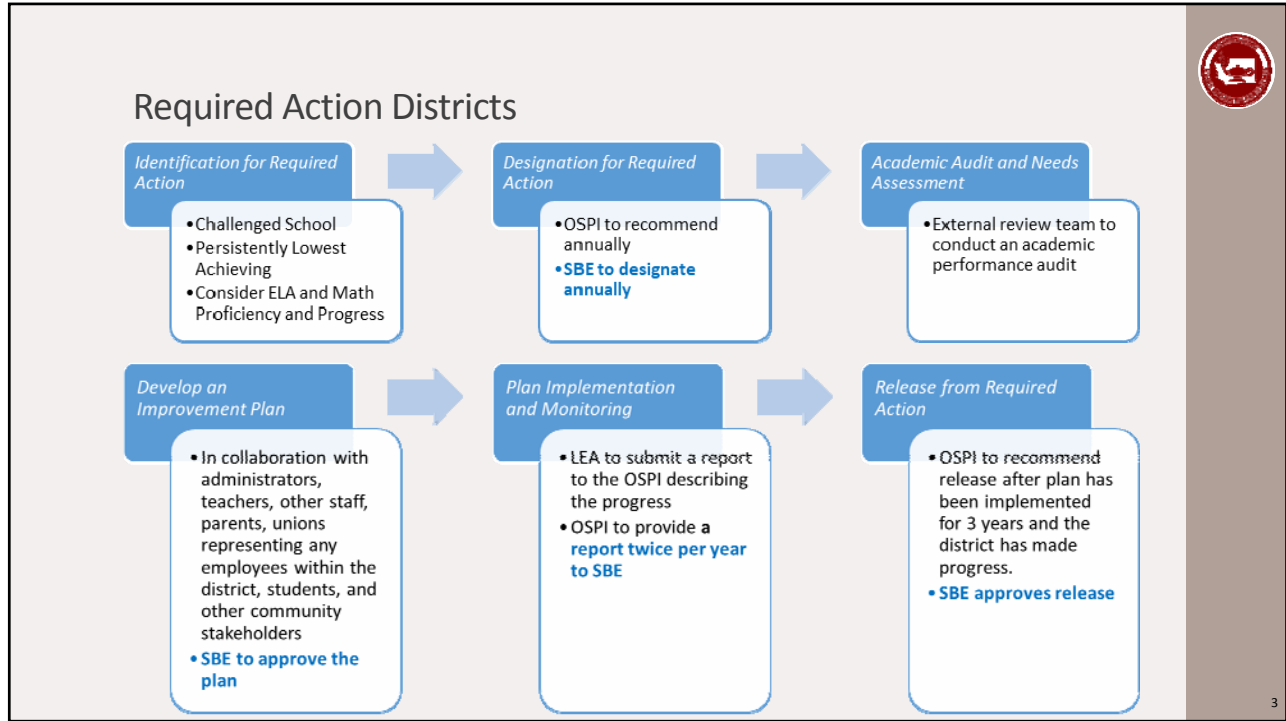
Required Action Districts

Identification for Required Action

- Challenged School
- Persistently Lowest Achieving
- Consider ELA and Math Proficiency and Progress

Designation for Required Action

- OSPI to recommend annually
- SBE to designate annually

Academic Audit and Needs Assessment

- External review team to conduct an academic performance audit

Develop an Improvement Plan

- In collaboration with administrators, teachers, other staff, parents, unions representing any employees within the district, students, and other community stakeholders
- SBE to approve the plan

Plan Implementation and Monitoring

- LEA to submit a report to the OSPI describing the progress
- OSPI to provide a report twice per year to SBE

Release from Required Action

- OSPI to recommend release after plan has been implemented for 3 years and the district has made progress.
- SBE approves release

3